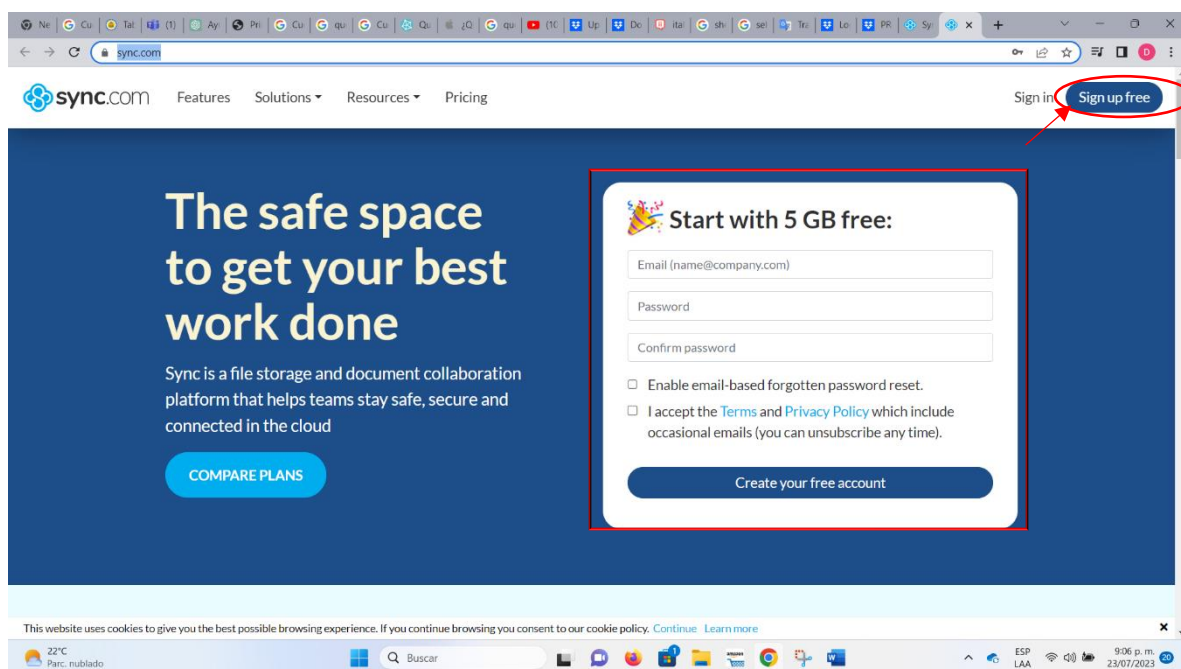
Ne | Cu | Tal | (1) | Ay | Pri | Cu | qu | Cu | Qu | ¿Q | qu | (10 | Up | Do | ital | sh | sel | Tra | Lo | PR | Sy | ×

sync.com

sync.com Features Solutions Resources Pricing

Sign in Sign up free

The safe space to get your best work done

Sync is a file storage and document collaboration platform that helps teams stay safe, secure and connected in the cloud

COMPARE PLANS

Start with 5 GB free:

Email (name@company.com)

Password

Confirm password

Enable email-based forgotten password reset.

I accept the Terms and Privacy Policy which include occasional emails (you can unsubscribe any time).

Create your free account

This website uses cookies to give you the best possible browsing experience. If you continue browsing you consent to our cookie policy. Continue Learn more ×

22°C Parc. nublado

Buscar

ESP LAA

9:06 p. m. 23/07/2023 20